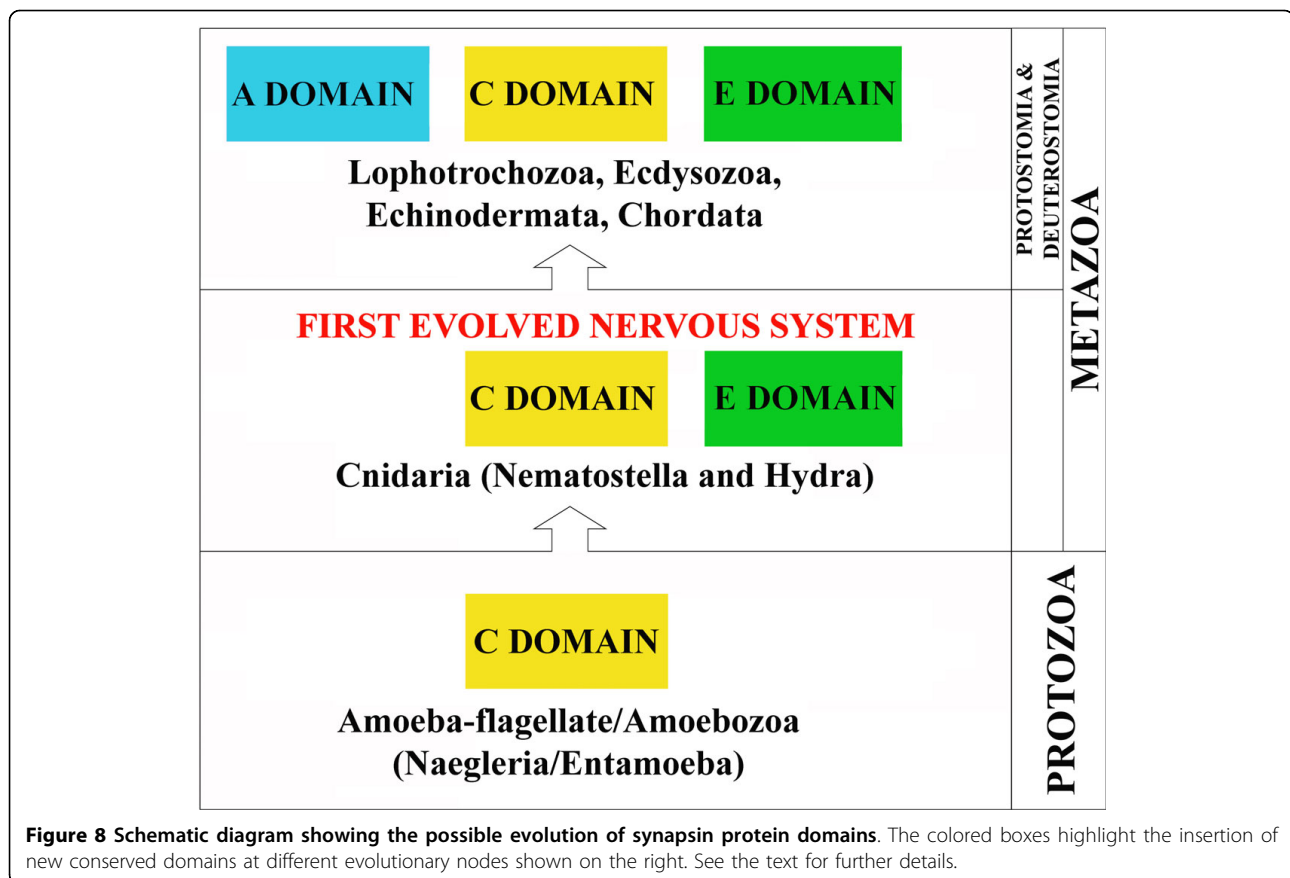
A DOMAIN

C DOMAIN

E DOMAIN

Lophotrochozoa, Ecdysozoa, Echinodermata, Chordata

PROTOSTOMIA & DEUTEROSTOMIA

METAZOA

FIRST EVOLVED NERVOUS SYSTEM

C DOMAIN

E DOMAIN

Cnidaria (Nematostella and Hydra)

C DOMAIN

Amoeba-flagellate/Amoebozoa (Naegleria/Entamoeba)

PROTOZOA

**Figure 8 Schematic diagram showing the possible evolution of synapsin protein domains**. The colored boxes highlight the insertion of new conserved domains at different evolutionary nodes shown on the right. See the text for further details.